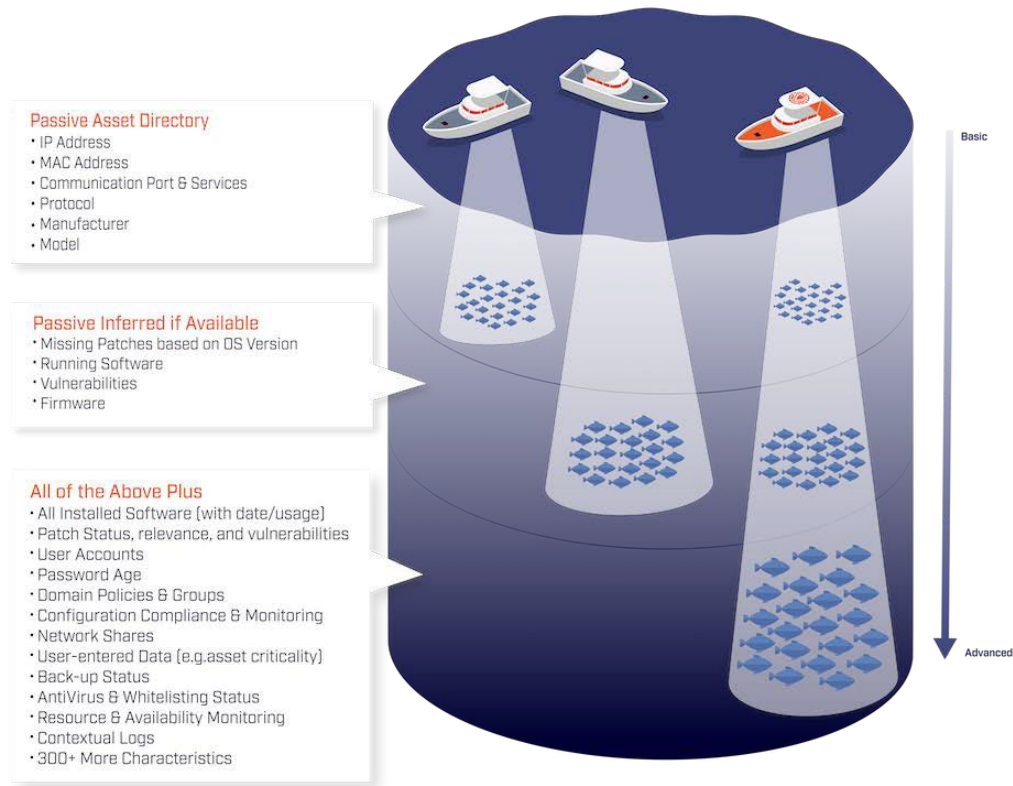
Passive Asset Directory
• IP Address
• MAC Address
• Communication Port & Services
• Protocol
• Manufacturer
• Model

Passive Inferred if Available
• Missing Patches based on OS Version
• Running Software
• Vulnerabilities
• Firmware

All of the Above Plus
• All Installed Software (with date/usage)
• Patch Status, relevance, and vulnerabilities
• User Accounts
• Password Age
• Domain Policies & Groups
• Configuration Compliance & Monitoring
• Network Shares
• User-entered Data (e.g.asset criticality)
• Back-up Status
• AntiVirus & Whitelisting Status
• Resource & Availability Monitoring
• Contextual Logs
• 300+ More Characteristics

Basic

Advanced